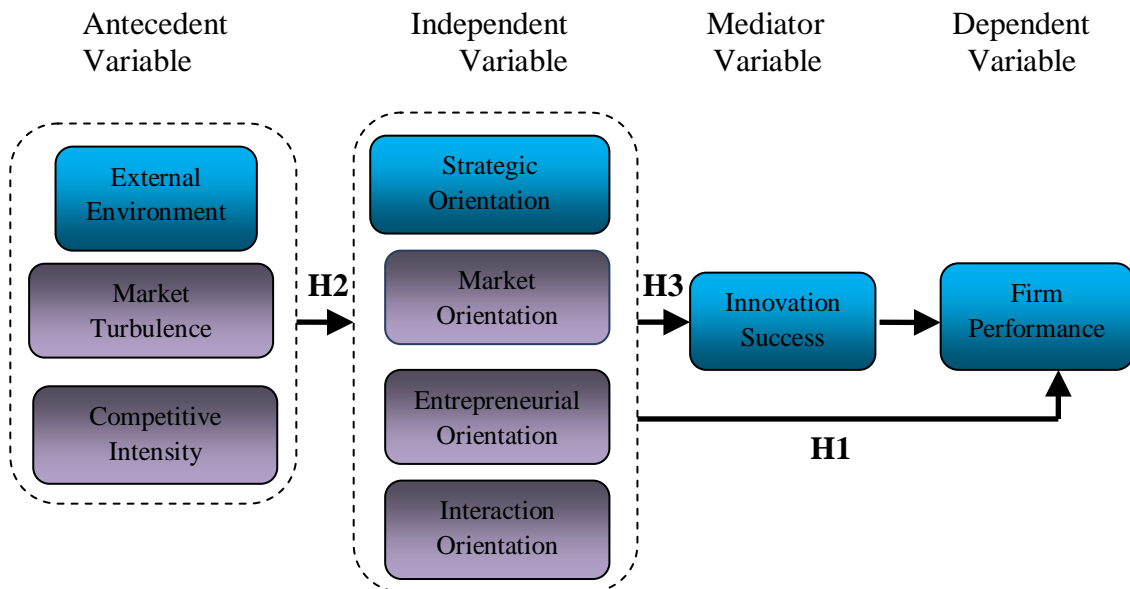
Antecedent Variable

Independent Variable

Mediator Variable

Dependent Variable

External Environment

Market Turbulence

Competitive Intensity

H2

Strategic Orientation

Market Orientation

Entrepreneurial Orientation

Interaction Orientation

H3

Innovation Success

Firm Performance

H1